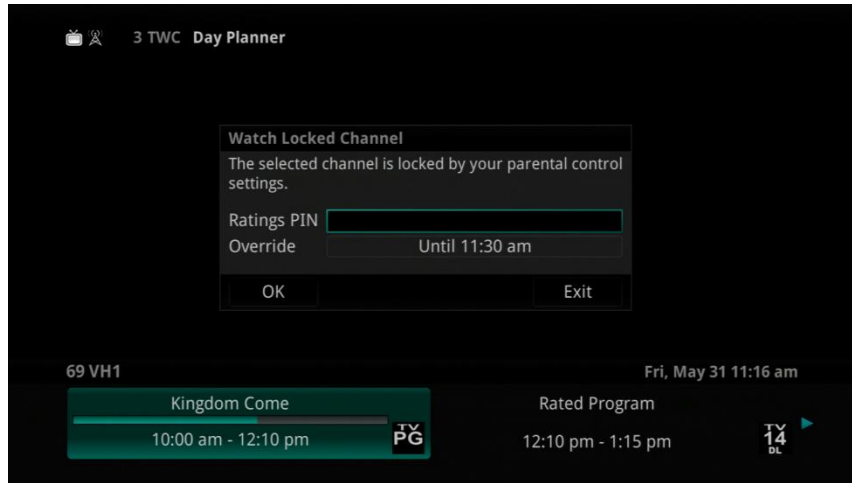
3 TWC Day Planner

Watch Locked Channel

The selected channel is locked by your parental control settings.

Ratings PIN

Override Until 11:30 am

OK Exit

69 VH1

Fri, May 31 11:16 am

Kingdom Come

10:00 am - 12:10 pm

TV PG

Rated Program

12:10 pm - 1:15 pm

TV 14 DL